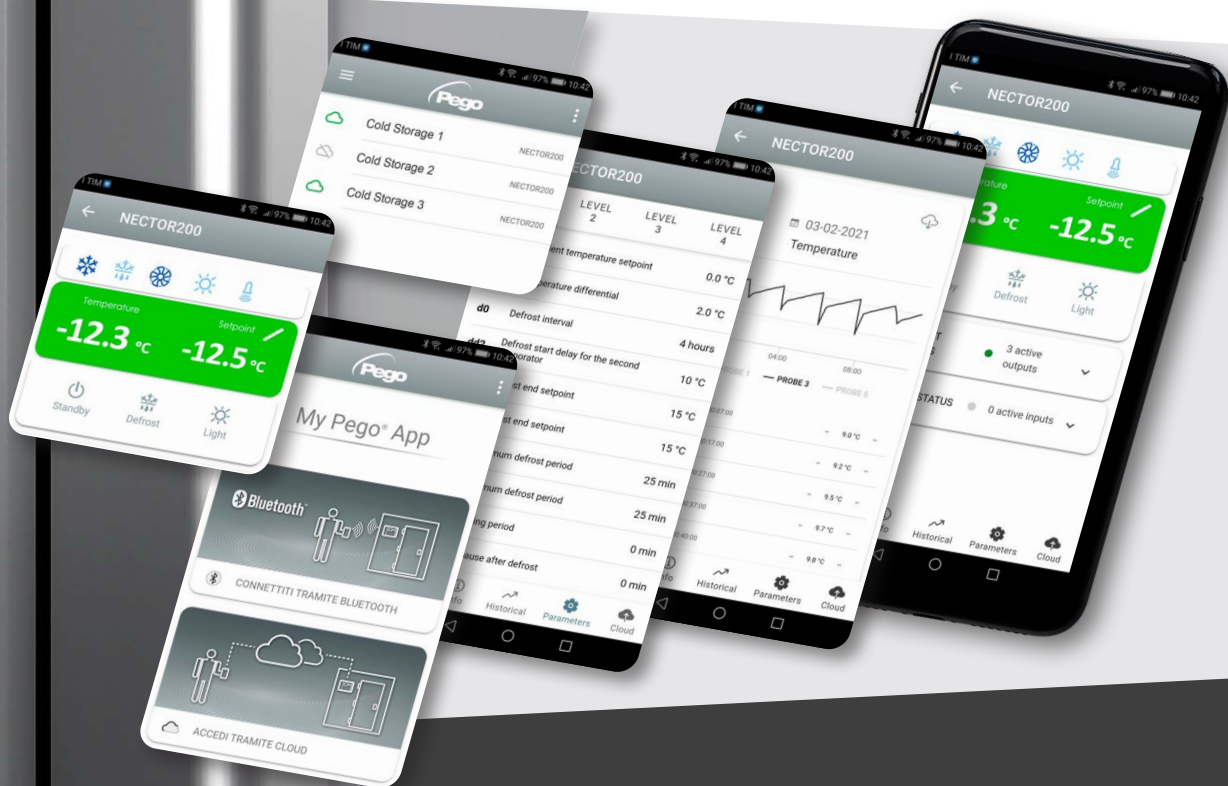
TIM 97% 10:42
NECTOR200
Temperature
-12.3 °C
Setpoint
-12.5 °C
Standby
Defrost
Light

TIM 97% 10:42
Pego
Cold Storage 1
NECTOR200
Cold Storage 2
NECTOR200
Cold Storage 3
NECTOR200

97% 10:42
Pego
My Pego® App
Bluetooth
CONNETTITI TRAMITE BLUETOOTH
ACCEDI TRAMITE CLOUD

97% 10:42
NECTOR200
LEVEL 2
LEVEL 3
LEVEL 4
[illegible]ent temperature setpoint
0.0 °C
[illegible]perature differential
2.0 °C
d0 Defrost interval
4 hours
dd2 Defrost start delay for the second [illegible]porator
10 °C
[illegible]st end setpoint
15 °C
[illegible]st end setpoint
15 °C
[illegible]num defrost period
25 min
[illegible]num defrost period
25 min
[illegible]ng period
0 min
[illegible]ause after defrost
0 min
Historical
Parameters
Cloud

TIM 97% 10:42
NECTOR200
03-02-2021
Temperature
04:00
08:00
PROBE 3
PROBE 5
9.0 °C
9.2 °C
9.5 °C
9.7 °C
9.8 °C
Historical
Parameters
Cloud

TIM 97% 10:42
NECTOR200
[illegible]perature
.3 °C
Setpoint
-12.5 °C
Defrost
Light
3 active outputs
STATUS
0 active inputs
Historical
Parameters
Cloud